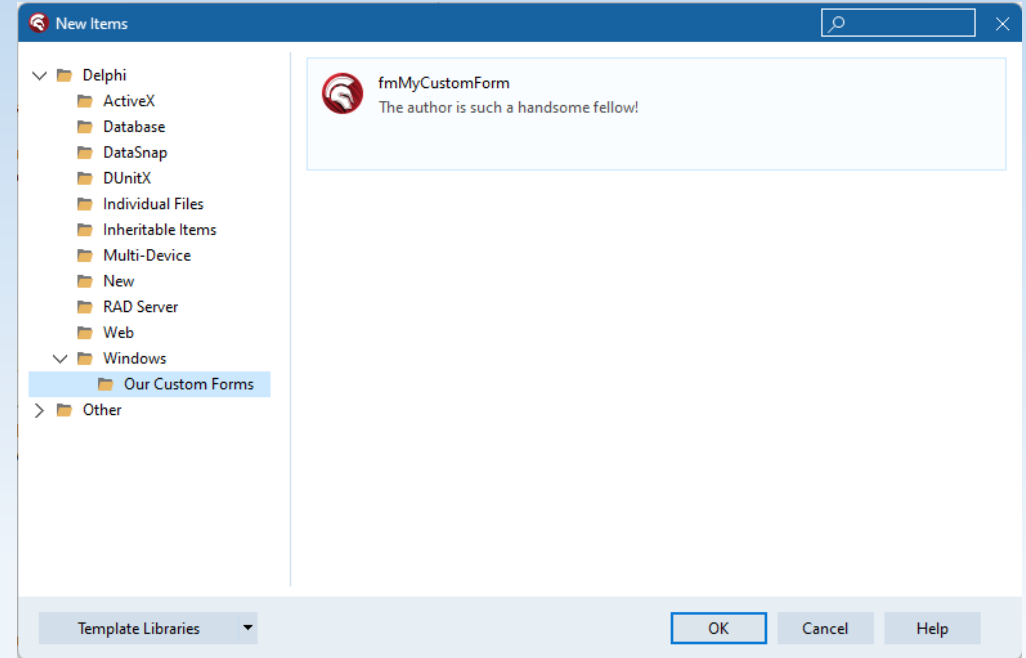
New Items

Delphi
ActiveX
Database
DataSnap
DUnitX
Individual Files
Inheritable Items
Multi-Device
New
RAD Server
Web
Windows
Our Custom Forms
Other

fmMyCustomForm
The author is such a handsome fellow!

Template Libraries

OK
Cancel
Help